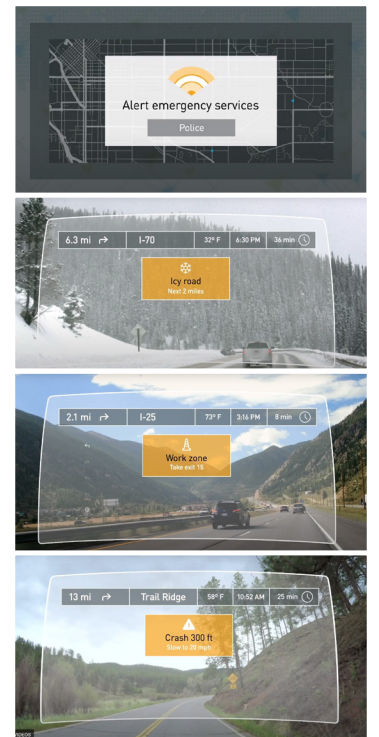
Alert emergency services

Police

6.3 mi

I-70

32° F

6:30 PM

36 min

Icy road

Next 2 miles

2.1 mi

I-25

73° F

3:16 PM

8 min

Work zone

Take exit 15

13 mi

Trail Ridge

58° F

10:52 AM

25 min

Crash 300 ft

Slow to 20 mph